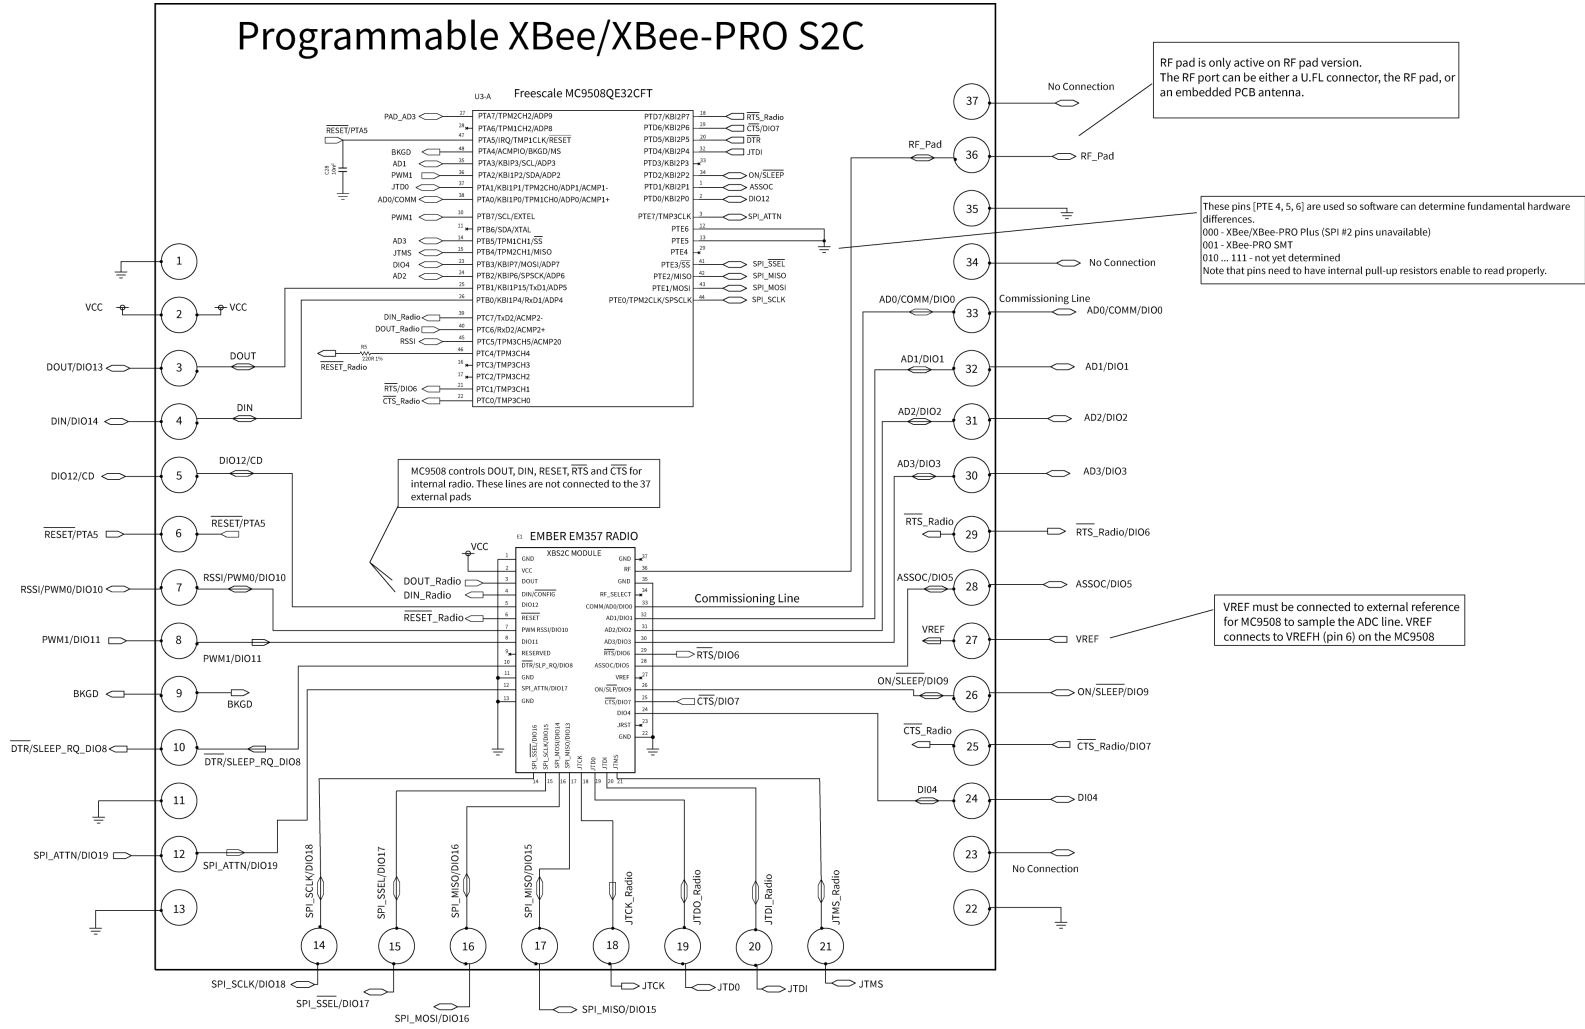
Programmable XBee/XBee-PRO S2C

RF pad is only active on RF pad version.
The RF port can be either a U.FL connector, the RF pad, or an embedded PCB antenna.

Freescale MC9508QE32CFT

U3-A

PAD_AD3 PTA7/TPM2CH2/ADP9
PTA6/TPM1CH2/ADP8
$\overline{RESET}$/PTA5 PTA5/IRQ/TMP1CLK/$\overline{RESET}$
BKGD PTA4/ACMPIO/BKGD/MS
AD1 PTA3/KBIP3/SCL/ADP3
PWM1 PTA2/KBI1P2/SDA/ADP2
JTDO PTA1/KBI1P1/TPM2CH0/ADP1/ACMP1-
AD0/COMM PTA0/KBI1P0/TPM1CH0/ADP0/ACMP1+
PWM1 PTB7/SCL/EXTEL
PTB6/SDA/XTAL
AD3 PTB5/TPM1CH1/$\overline{SS}$
JTMS PTB4/TPM2CH1/MISO
DIO4 PTB3/KBIP7/MOSI/ADP7
AD2 PTB2/KBIP6/SPSCK/ADP6
PTB1/KBI1P15/TxD1/ADP5
PTB0/KBI1P4/RxD1/ADP4
DIN_Radio PTC7/TxD2/ACMP2-
DOUT_Radio PTC6/RxD2/ACMP2+
RSSI PTC5/TPM3CH5/ACMP20
PTC4/TPM3CH4
R5 220R 1%
$\overline{RESET}$_Radio PTC3/TMP3CH3
PTC2/TPM3CH2
$\overline{RTS}$/DIO6 PTC1/TMP3CH1
$\overline{CTS}$_Radio PTC0/TMP3CH0

PTD7/KBI2P7 $\overline{RTS}$_Radio
PTD6/KBI2P6 $\overline{CTS}$/DIO7
PTD5/KBI2P5 $\overline{DTR}$
PTD4/KBI2P4 JTDI
PTD3/KBI2P3
PTD2/KBI2P2 ON/$\overline{SLEEP}$
PTD1/KBI2P1 ASSOC
PTD0/KBI2P0 DIO12
PTE7/TMP3CLK SPI_ATTN
PTE6
PTE5
PTE4
PTE3/$\overline{SS}$ SPI_$\overline{SSEL}$
PTE2/MISO SPI_MISO
PTE1/MOSI SPI_MOSI
PTE0/TPM2CLK/SPSCLK SPI_SCLK

These pins [PTE 4, 5, 6] are used so software can determine fundamental hardware differences.
000 - XBee/XBee-PRO Plus (SPI #2 pins unavailable)
001 - XBee-PRO SMT
010 ... 111 - not yet determined
Note that pins need to have internal pull-up resistors enable to read properly.

No Connection 37
RF_Pad 36 RF_Pad
35
34 No Connection
AD0/COMM/DIO0 Commissioning Line 33 AD0/COMM/DIO0
AD1/DIO1 32 AD1/DIO1
AD2/DIO2 31 AD2/DIO2
AD3/DIO3 30 AD3/DIO3
$\overline{RTS}$_Radio 29 $\overline{RTS}$_Radio/DIO6
ASSOC/DIO5 28 ASSOC/DIO5
VREF 27 VREF
ON/$\overline{SLEEP}$/DIO9 26 ON/$\overline{SLEEP}$/DIO9
$\overline{CTS}$_Radio 25 $\overline{CTS}$_Radio/DIO7
DIO4 24 DIO4
23 No Connection
22

VREF must be connected to external reference for MC9508 to sample the ADC line. VREF connects to VREFH (pin 6) on the MC9508

1
VCC 2 VCC
DOUT/DIO13 3 DOUT
DIN/DIO14 4 DIN
DIO12/CD 5 DIO12/CD
$\overline{RESET}$/PTA5 6 $\overline{RESET}$/PTA5
RSSI/PWM0/DIO10 7 RSSI/PWM0/DIO10
PWM1/DIO11 8 PWM1/DIO11
BKGD 9 BKGD
$\overline{DTR}$/SLEEP_RQ_DIO8 10 $\overline{DTR}$/SLEEP_RQ_DIO8
11
SPI_ATTN/DIO19 12 SPI_ATTN/DIO19
13

MC9508 controls DOUT, DIN, RESET, $\overline{RTS}$ and $\overline{CTS}$ for internal radio. These lines are not connected to the 37 external pads

EMBER EM357 RADIO
E1 XBS2C MODULE
VCC
GND VCC DOUT DIN/$\overline{CONFIG}$ DIO12 RESET PWM RSSI/DIO10 DIO11 RESERVED $\overline{DTR}$/SLP_RQ/DIO8 GND SPI_ATTN/DIO17 GND
DOUT_Radio DIN_Radio $\overline{RESET}$_Radio
GND RF GND RF_SELECT COMM/AD0/DIO0 AD1/DIO1 AD2/DIO2 AD3/DIO3 $\overline{RTS}$/DIO6 ASSOC/DIO5 VREF ON/$\overline{SLP}$/DIO9 $\overline{CTS}$/DIO7 DIO4 JRST GND
Commissioning Line
$\overline{RTS}$/DIO6
$\overline{CTS}$/DIO7
SPI_$\overline{SSEL}$/DIO16 SPI_SCLK/DIO15 SPI_MOSI/DIO14 SPI_MISO/DIO13 JTCK JTDI JTDO JTMS

SPI_SCLK/DIO18 14 SPI_SCLK/DIO18
SPI_SSEL/DIO17 15 SPI_SSEL/DIO17
SPI_MISO/DIO16 16 SPI_MOSI/DIO16
SPI_MISO/DIO15 17 SPI_MISO/DIO15
JTCK_Radio 18 JTCK
JTDO_Radio 19 JTD0
JTDI_Radio 20 JTDI
JTMS_Radio 21 JTMS